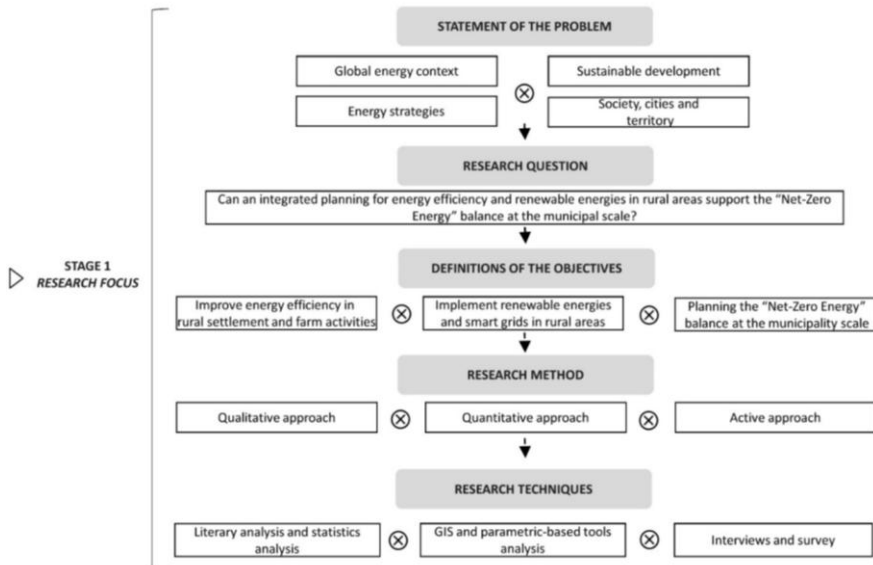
STAGE 1
RESEARCH FOCUS

STATEMENT OF THE PROBLEM

Global energy context

Sustainable development

Energy strategies

Society, cities and territory

RESEARCH QUESTION

Can an integrated planning for energy efficiency and renewable energies in rural areas support the "Net-Zero Energy" balance at the municipal scale?

DEFINITIONS OF THE OBJECTIVES

Improve energy efficiency in rural settlement and farm activities

Implement renewable energies and smart grids in rural areas

Planning the "Net-Zero Energy" balance at the municipality scale

RESEARCH METHOD

Qualitative approach

Quantitative approach

Active approach

RESEARCH TECHNIQUES

Literary analysis and statistics analysis

GIS and parametric-based tools analysis

Interviews and survey